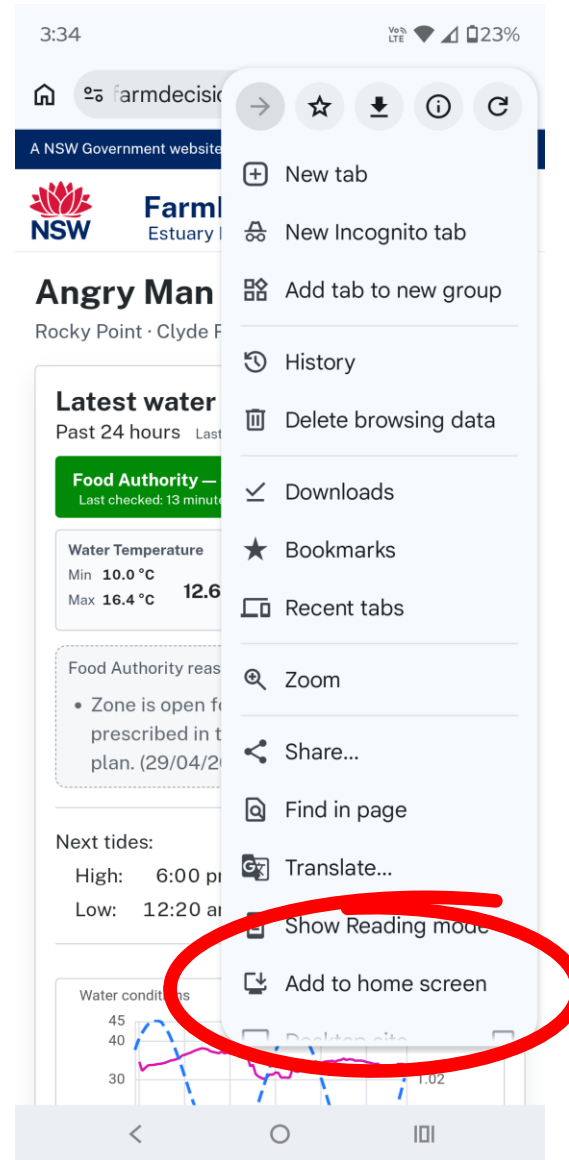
3:34

Vo) LTE 23%

farmdecisi

A NSW Government website

NSW

Farm

Estuary

Angry Man

Rocky Point · Clyde R

Latest water

Past 24 hours Last

Food Authority —

Last checked: 13 minute

Water Temperature

Min 10.0 °C

Max 16.4 °C

12.6

Food Authority reas

• Zone is open f prescribed in t plan. (29/04/2

Next tides:

High: 6:00 p

Low: 12:20 a

Water conditions

45

40

30

1.02

New tab

New Incognito tab

Add tab to new group

History

Delete browsing data

Downloads

Bookmarks

Recent tabs

Zoom

Share...

Find in page

Translate...

Show Reading mode

Add to home screen

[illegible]